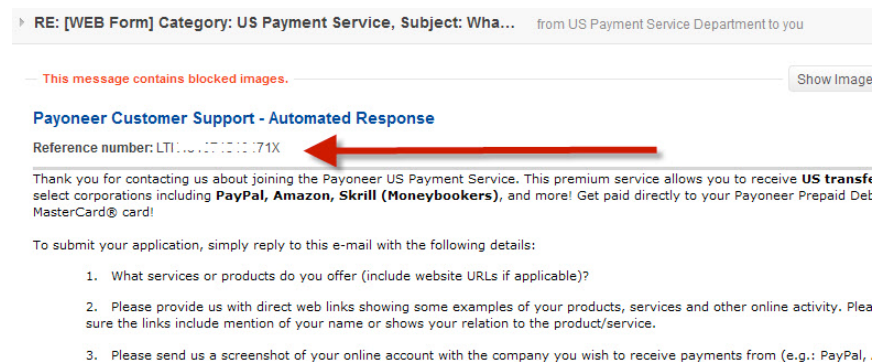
RE: [WEB Form] Category: US Payment Service, Subject: Wha... from US Payment Service Department to you

This message contains blocked images.

Show Image

Payoneer Customer Support - Automated Response

Reference number: LTI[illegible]71X

Thank you for contacting us about joining the Payoneer US Payment Service. This premium service allows you to receive US transfe select corporations including PayPal, Amazon, Skrill (Moneybookers), and more! Get paid directly to your Payoneer Prepaid Deb MasterCard® card!

To submit your application, simply reply to this e-mail with the following details:

1. What services or products do you offer (include website URLs if applicable)?

2. Please provide us with direct web links showing some examples of your products, services and other online activity. Plea sure the links include mention of your name or shows your relation to the product/service.

3. Please send us a screenshot of your online account with the company you wish to receive payments from (e.g.: PayPal, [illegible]